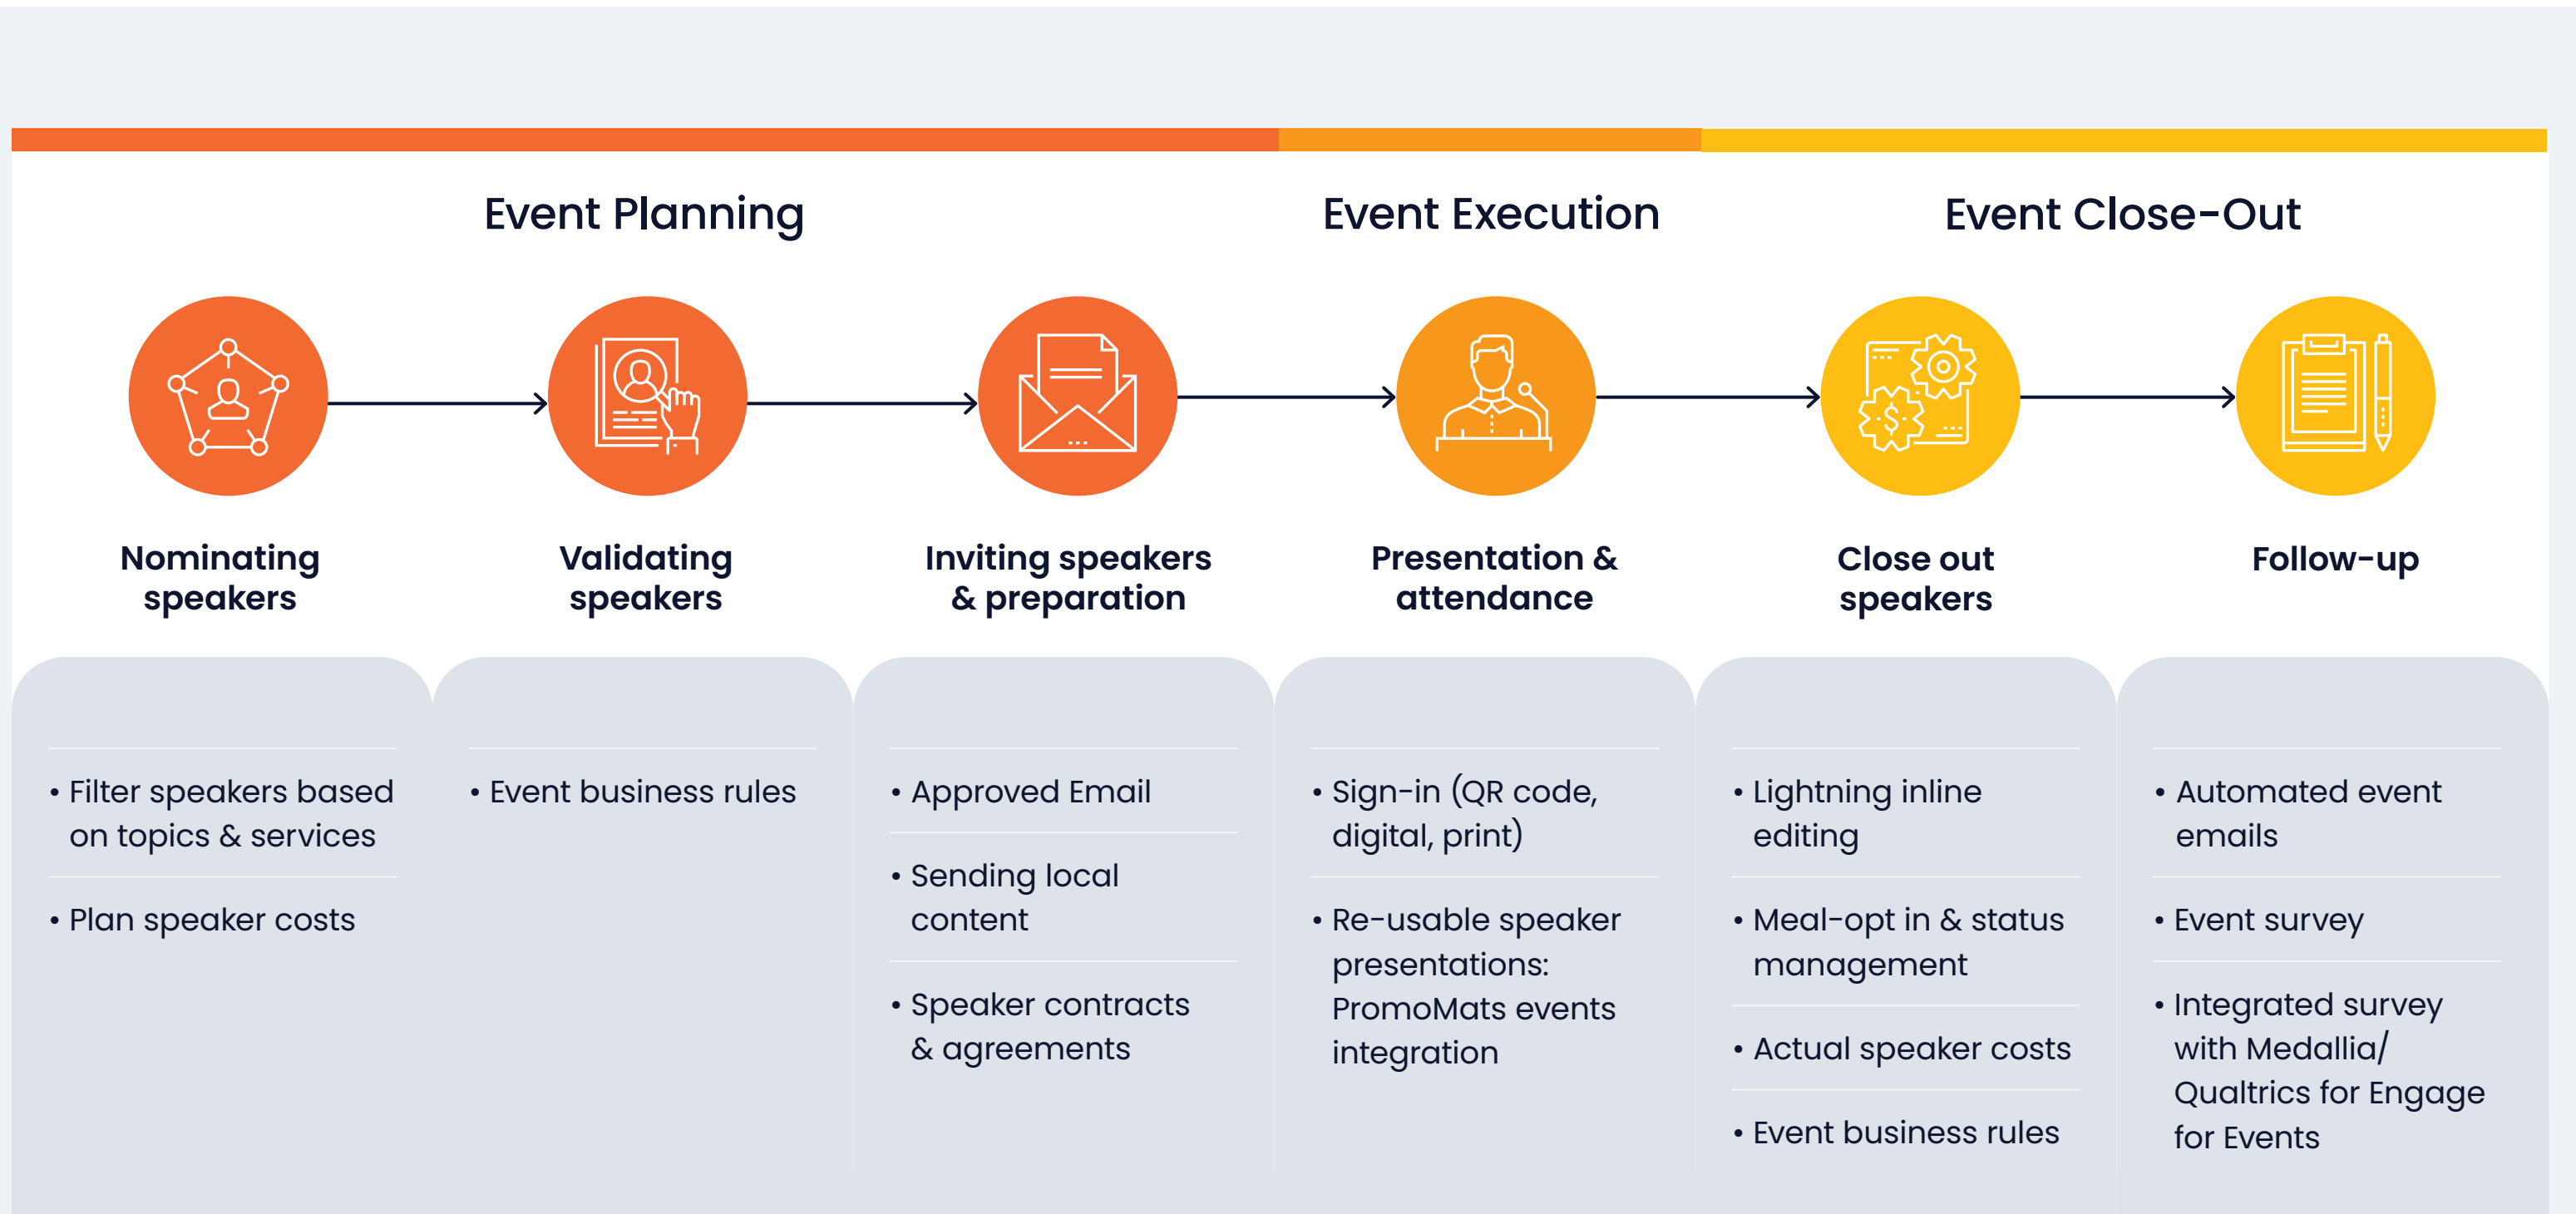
Event Planning

Event Execution

Event Close-Out

Nominating speakers

Validating speakers

Inviting speakers & preparation

Presentation & attendance

Close out speakers

Follow-up

• Filter speakers based on topics & services

• Plan speaker costs

• Event business rules

• Approved Email

• Sending local content

• Speaker contracts & agreements

• Sign-in (QR code, digital, print)

• Re-usable speaker presentations: PromoMats events integration

• Lightning inline editing

• Meal-opt in & status management

• Actual speaker costs

• Event business rules

• Automated event emails

• Event survey

• Integrated survey with Medallia/ Qualtrics for Engage for Events